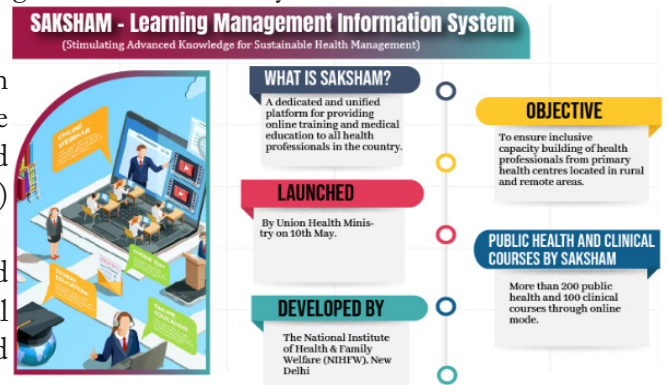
SAKSHAM - Learning Management Information System
(Stimulating Advanced Knowledge for Sustainable Health Management)

ONLINE WEBINAR

WHAT IS SAKSHAM?
A dedicated and unified platform for providing online training and medical education to all health professionals in the country.

OBJECTIVE
To ensure inclusive capacity building of health professionals from primary health centres located in rural and remote areas.

LAUNCHED
By Union Health Ministry on 10th May.

PUBLIC HEALTH AND CLINICAL COURSES BY SAKSHAM
More than 200 public health and 100 clinical courses through online mode.

DEVELOPED BY
The National Institute of Health & Family Welfare (NIHFW), New Delhi